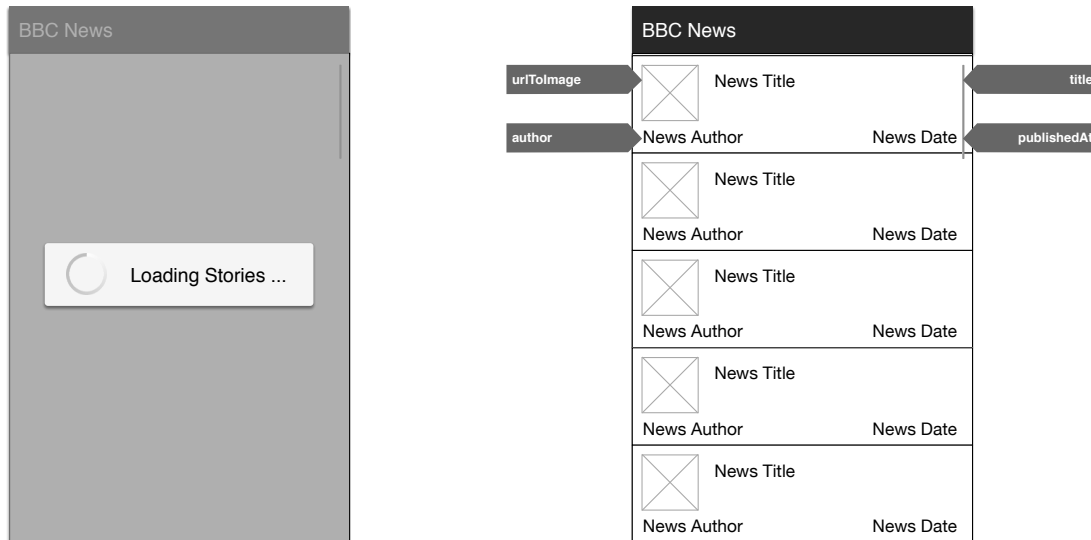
BBC News

Loading Stories ...

BBC News

urlToImage

News Title

title

author

News Author

News Date

publishedAt

News Title

News Author

News Date

News Title

News Author

News Date

News Title

News Author

News Date

News Title

News Author

News Date